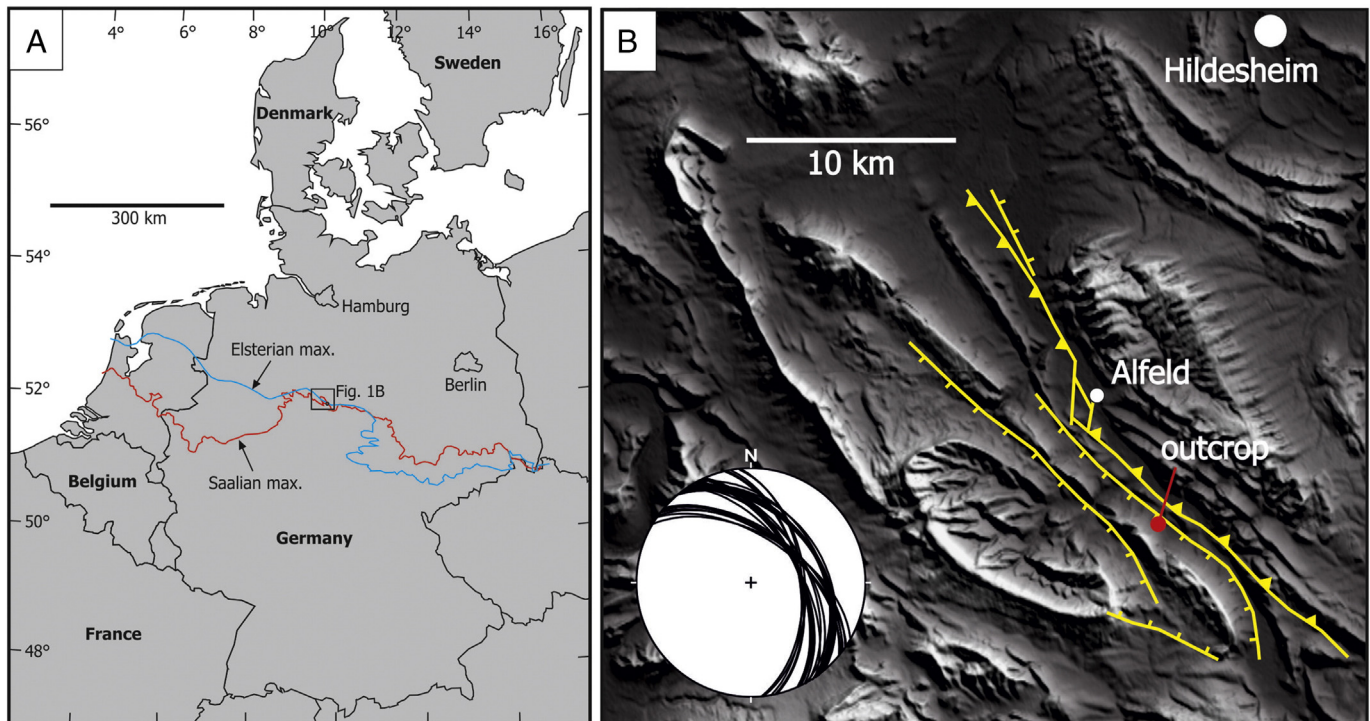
A

4° 6° 8° 10° 12° 14° 16°

Sweden

Denmark

56°

300 km

54°

Hamburg

Elsterian max.

52°

Fig. 1B

Berlin

Belgium

Saalian max.

50°

Germany

France

48°

B

Hildesheim

10 km

Alfeld

outcrop

N